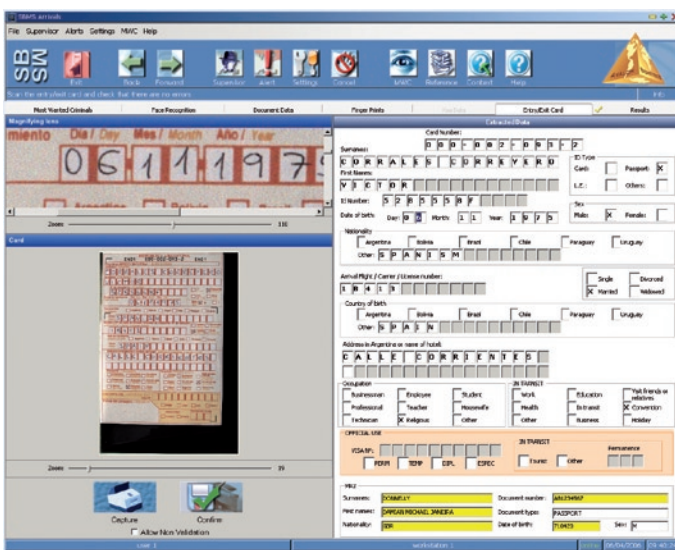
SBMS arrivals

File Supervisor Alerts Settings MWC Help

SBMS

Exit Back Forward Supervisor Alert Settings Cancel MWC Reference Contact Help

Scan the entry/exit card and check that there are no errors

Most Wanted Criminals | Face Recognition | Document Data | Finger Prints | Visa Data | Entry/Exit Card | Results

Magnifying lens

miento Día / Day Mes / Month Año / Year

0 6 1 1 1 9 7

Zoom 116

Card

Zoom 19

Capture Confirm

Allow Non Validation

Extracted Data

Card Number: 0 0 0 - 0 0 2 - 0 0 3 - 2

Surnames: C O R R A L E S C O R R E Y E R O

ID Type: Card: Passport: X L.E.: Others:

First Names: V I C T O R

ID Number: 5 2 8 5 5 5 8 F

Date of birth: Day: 0 6 Month: 1 1 Year: 1 9 7 5

Sex: Male: X Female:

Nationality: Argentina Bolivia Brazil Chile Paraguay Uruguay Other: S P A N I S H

Arrival Flight / Carrier / License number: I B 4 1 3

Single Divorced X Married Widowed

Country of birth: Argentina Bolivia Brazil Chile Paraguay Uruguay Other: S P A I N

Address in Argentina or name of hotel: C A L L E C O R R I E N T E S

Occupation: Businessman Employee Student Professional Teacher Housewife Technician X Religious Other

IN TRANSIT: Work Education Visit friends or relatives Health In transit X Convention Other Business Holiday

OFFICIAL USE

VISA Nº: PERM TEMP DIPL ESPEC

IN TRANSIT: Tourist Other

Permanence

MRZ

Surnames: DONNELLY Document number: AA6234867

First names: DAMIAN MICHAEL JANOFA Document type: PASSPORT

Nationality: GBR Date of birth: 7.0473 Sex: M

User: 1 workstation: 1 06/04/2006 09:40:31